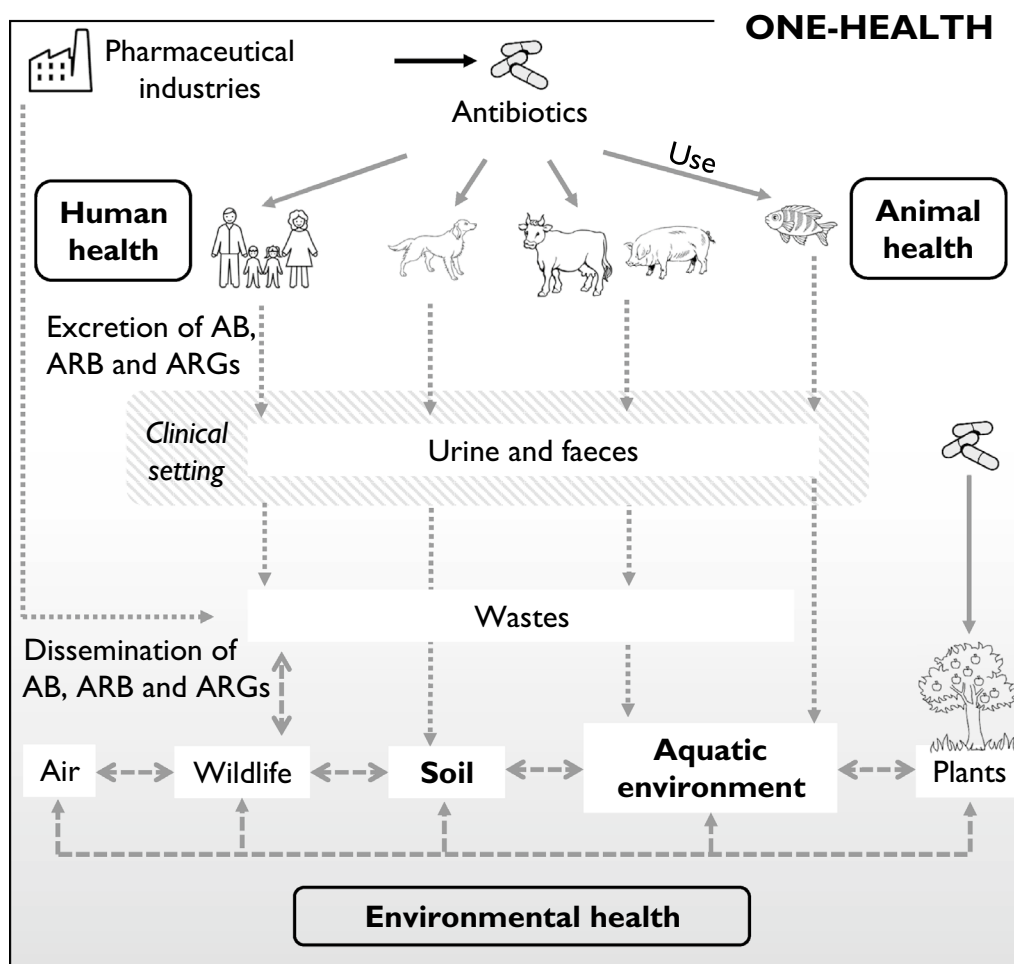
ONE-HEALTH

Pharmaceutical industries

Antibiotics

Use

Human health

Animal health

Excretion of AB, ARB and ARGs

Clinical setting

Urine and faeces

Wastes

Dissemination of AB, ARB and ARGs

Air

Wildlife

Soil

Aquatic environment

Plants

Environmental health